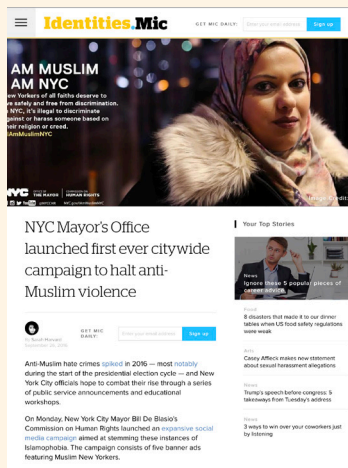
Identities.Mic

GET MIC DAILY: Enter your email address Sign up

AM MUSLIM
AM NYC
ew Yorkers of all faiths deserve to ve safely and free from discrimination. NYC, it's illegal to discriminate gainst or harass someone based on heir religion or creed. AmMuslimNYC

NYC OFFICE OF THE MAYOR COMMISSION ON HUMAN RIGHTS

Image Credit

NYC Mayor's Office launched first ever citywide campaign to halt anti-Muslim violence

By Sarah Harvard
September 26, 2016

GET MIC DAILY: Enter your email address Sign up

Anti-Muslim hate crimes spiked in 2016 — most notably during the start of the presidential election cycle — and New York City officials hope to combat their rise through a series of public service announcements and educational workshops.

On Monday, New York City Mayor Bill De Blasio's Commission on Human Rights launched an expansive social media campaign aimed at stemming these instances of Islamophobia. The campaign consists of five banner ads featuring Muslim New Yorkers.

Your Top Stories

News
Ignore these 5 popular pieces of career advice

Food
8 disasters that made it to our dinner tables when US food safety regulations were weak

Arts
Casey Affleck makes new statement about sexual harassment allegations

News
Trump's speech before congress: 5 takeaways from Tuesday's address

News
3 ways to win over your coworkers just by listening